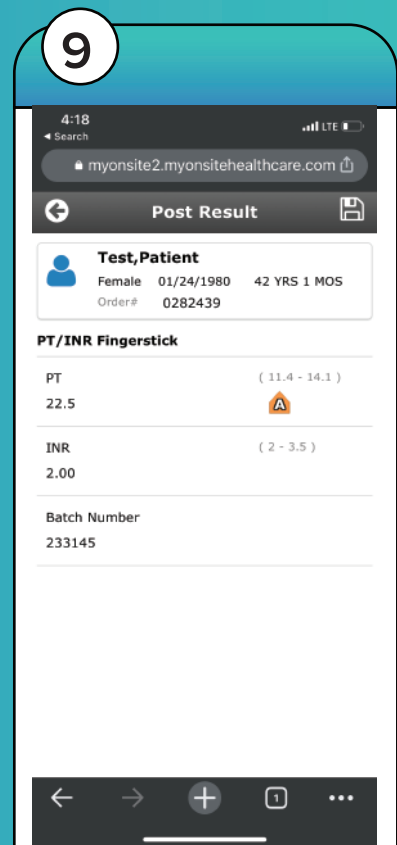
9

4:18
◂ Search
LTE

myonsite2.myonsitehealthcare.com

Post Result

Test,Patient
Female 01/24/1980 42 YRS 1 MOS
Order# 0282439

PT/INR Fingerstick

PT
22.5
( 11.4 - 14.1 )
A

INR
2.00
( 2 - 3.5 )

Batch Number
233145

1